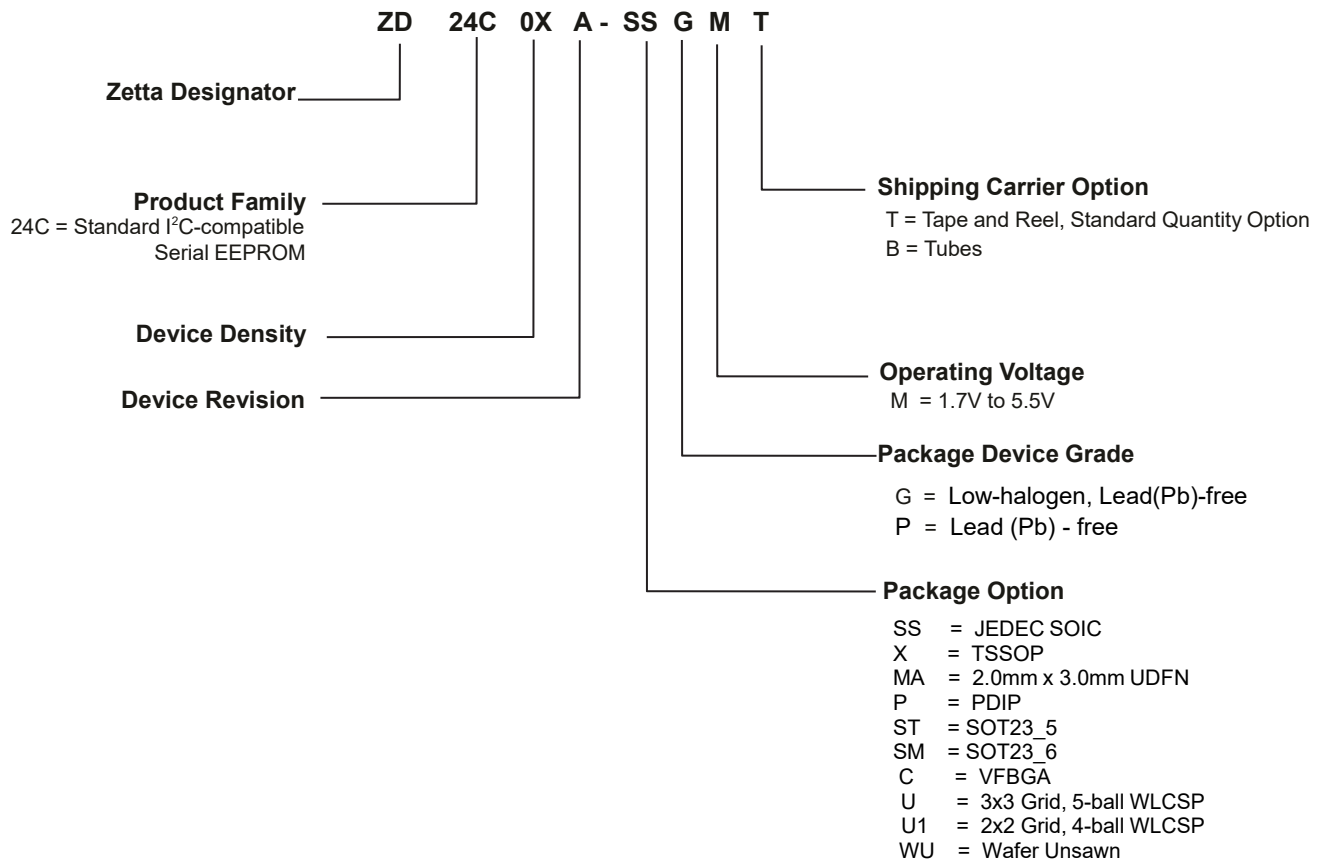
ZD 24C 0X A - SS G M T

Zetta Designator

Product Family
24C = Standard I$^2$C-compatible Serial EEPROM

Device Density

Device Revision

Shipping Carrier Option
T = Tape and Reel, Standard Quantity Option
B = Tubes

Operating Voltage
M = 1.7V to 5.5V

Package Device Grade
G = Low-halogen, Lead(Pb)-free
P = Lead (Pb) - free

Package Option
SS = JEDEC SOIC
X = TSSOP
MA = 2.0mm x 3.0mm UDFN
P = PDIP
ST = SOT23_5
SM = SOT23_6
C = VFBGA
U = 3x3 Grid, 5-ball WLCSP
U1 = 2x2 Grid, 4-ball WLCSP
WU = Wafer Unsawn